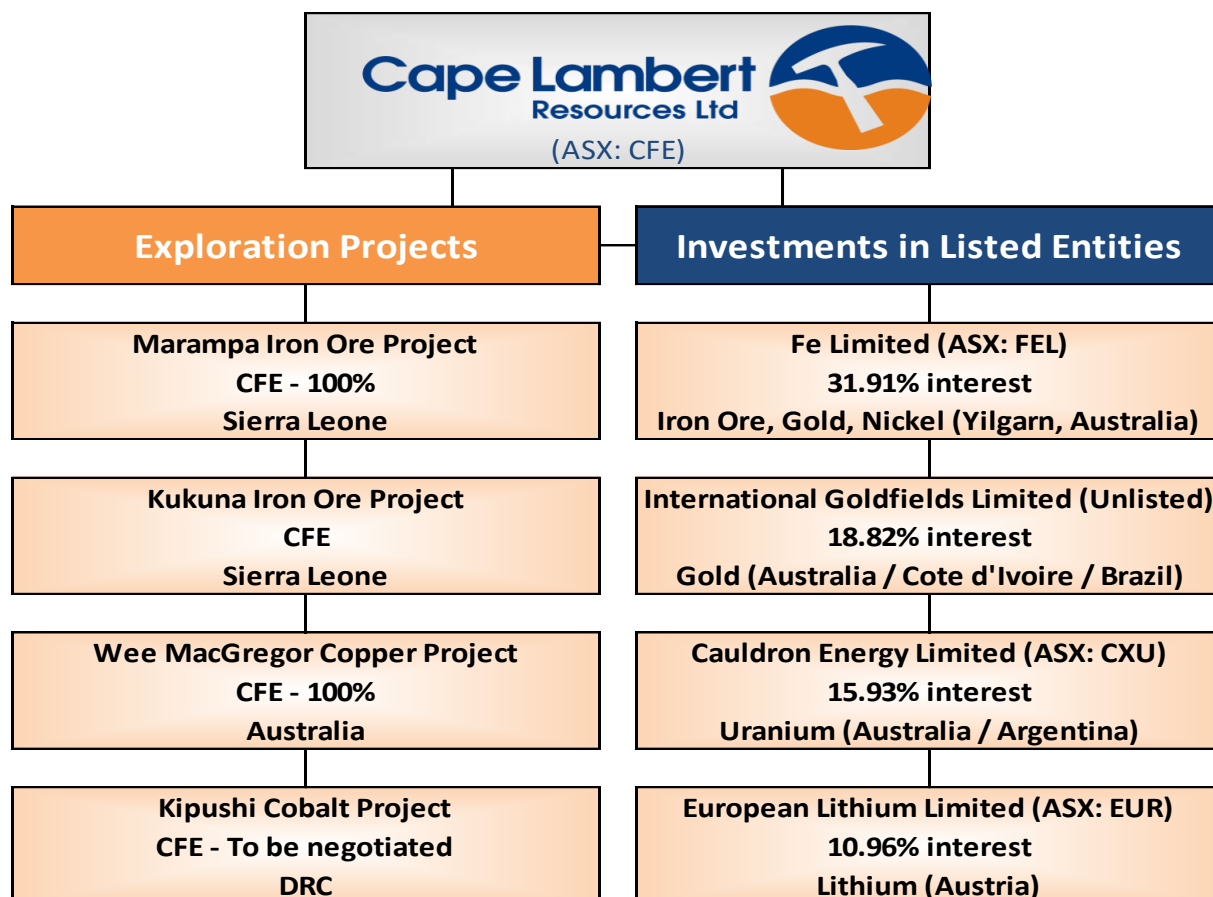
Cape Lambert
Resources Ltd
(ASX: CFE)

Exploration Projects

Marampa Iron Ore Project
CFE - 100%
Sierra Leone

Kukuna Iron Ore Project
CFE
Sierra Leone

Wee MacGregor Copper Project
CFE - 100%
Australia

Kipushi Cobalt Project
CFE - To be negotiated
DRC

Investments in Listed Entities

Fe Limited (ASX: FEL)
31.91% interest
Iron Ore, Gold, Nickel (Yilgarn, Australia)

International Goldfields Limited (Unlisted)
18.82% interest
Gold (Australia / Cote d'Ivoire / Brazil)

Cauldron Energy Limited (ASX: CXU)
15.93% interest
Uranium (Australia / Argentina)

European Lithium Limited (ASX: EUR)
10.96% interest
Lithium (Austria)